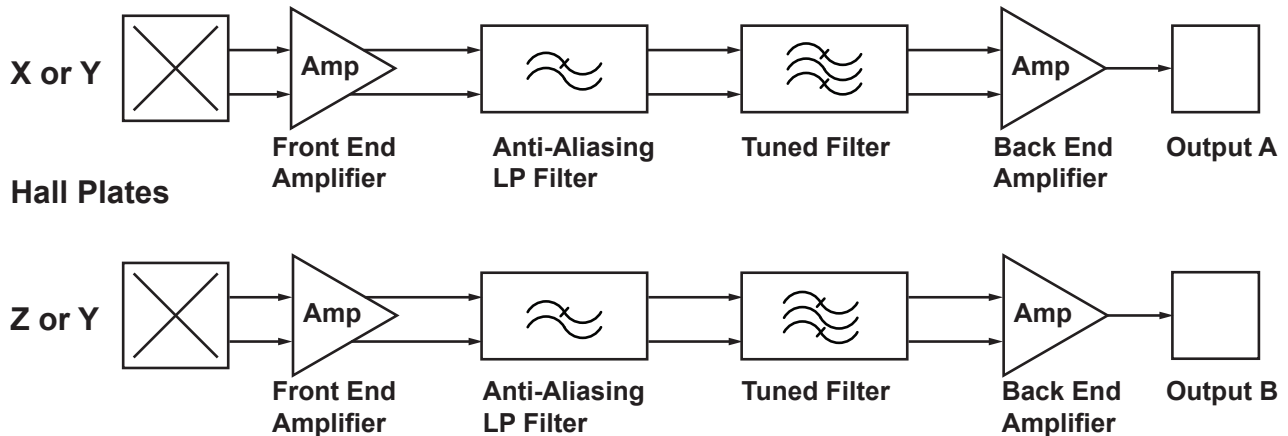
X or Y

Amp

Front End Amplifier

Anti-Aliasing LP Filter

Tuned Filter

Amp

Back End Amplifier

Output A

Hall Plates

Z or Y

Amp

Front End Amplifier

Anti-Aliasing LP Filter

Tuned Filter

Amp

Back End Amplifier

Output B